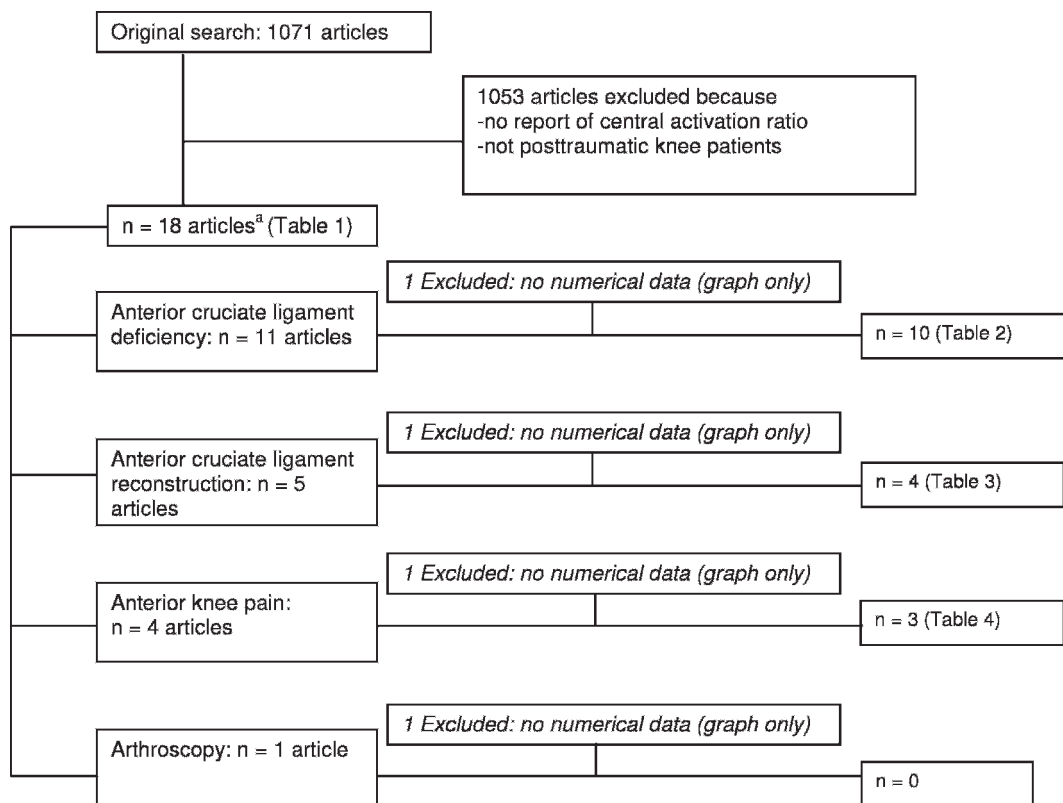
Original search: 1071 articles

1053 articles excluded because
-no report of central activation ratio
-not posttraumatic knee patients

n = 18 articles$^{a}$ (Table 1)

1 Excluded: no numerical data (graph only)

Anterior cruciate ligament deficiency: n = 11 articles

n = 10 (Table 2)

1 Excluded: no numerical data (graph only)

Anterior cruciate ligament reconstruction: n = 5 articles

n = 4 (Table 3)

1 Excluded: no numerical data (graph only)

Anterior knee pain: n = 4 articles

n = 3 (Table 4)

1 Excluded: no numerical data (graph only)

Arthroscopy: n = 1 article

n = 0